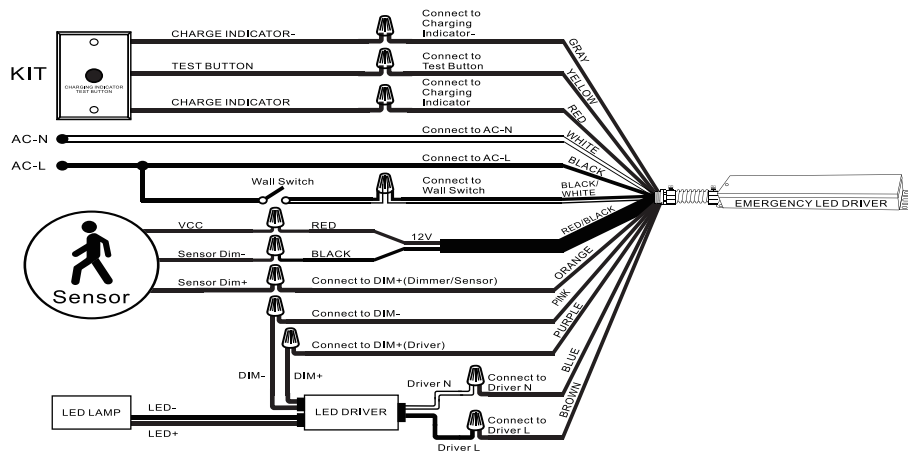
KIT

CHARGING INDICATOR TEST BUTTON

CHARGE INDICATOR-

Connect to Charging Indicator-

GRAY

TEST BUTTON

Connect to Test Button

YELLOW

CHARGE INDICATOR

Connect to Charging Indicator

RED

AC-N

Connect to AC-N

WHITE

AC-L

Connect to AC-L

BLACK

Wall Switch

Connect to Wall Switch

BLACK/ WHITE

EMERGENCY LED DRIVER

Sensor

VCC

RED

12V

RED/BLACK

Sensor Dim-

BLACK

Sensor Dim+

Connect to DIM+(Dimmer/Sensor)

ORANGE

Connect to DIM-

PINK

Connect to DIM+(Driver)

PURPLE

DIM-

DIM+

Driver N

Connect to Driver N

BLUE

LED LAMP

LED-

LED+

LED DRIVER

Connect to Driver L

Driver L

BROWN